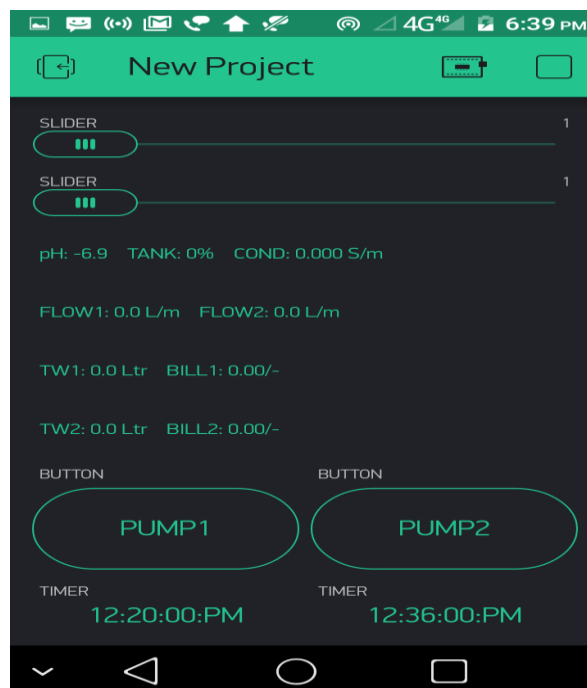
4G 4G 6:39 PM

New Project

SLIDER 1

SLIDER 1

pH: -6.9 TANK: 0% COND: 0.000 S/m

FLOW1: 0.0 L/m FLOW2: 0.0 L/m

TW1: 0.0 Ltr BILL1: 0.00/-

TW2: 0.0 Ltr BILL2: 0.00/-

BUTTON
PUMP1

BUTTON
PUMP2

TIMER
12:20:00:PM

TIMER
12:36:00:PM